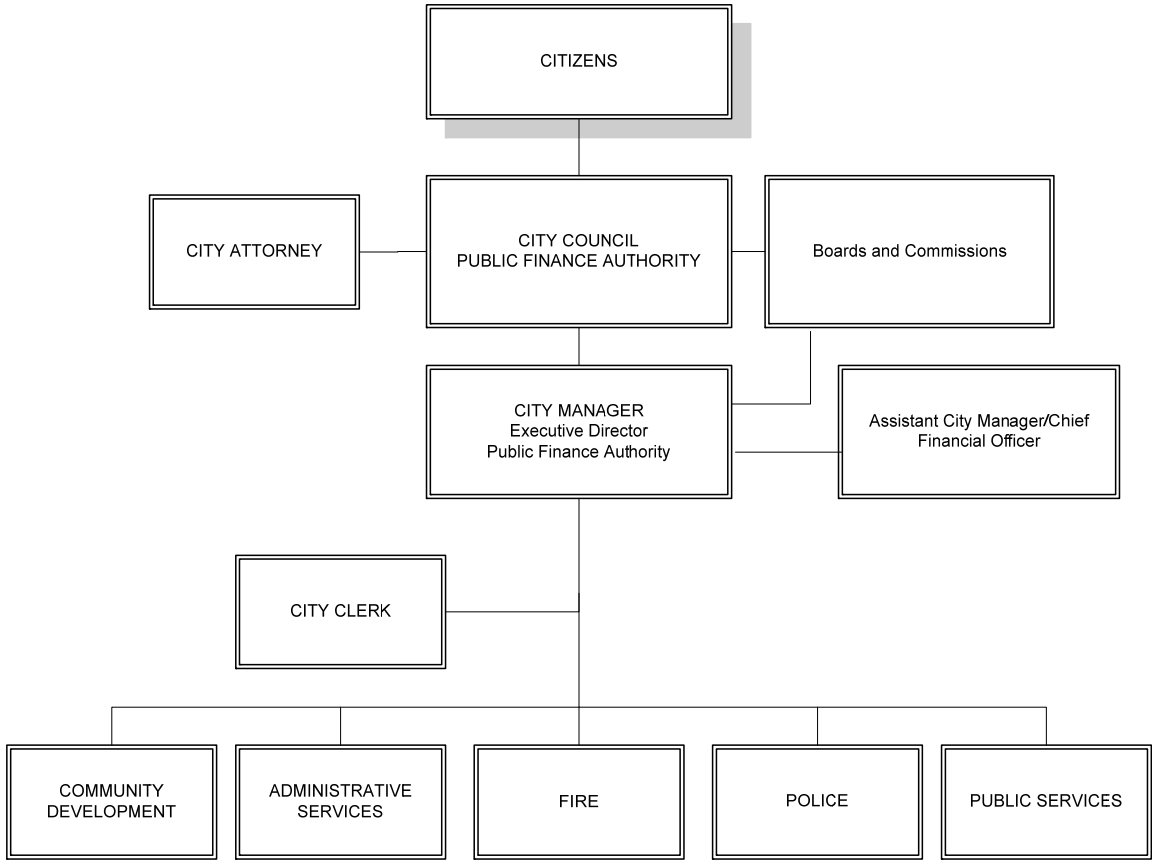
CITIZENS

CITY ATTORNEY

CITY COUNCIL
PUBLIC FINANCE AUTHORITY

Boards and Commissions

CITY MANAGER
Executive Director
Public Finance Authority

Assistant City Manager/Chief Financial Officer

CITY CLERK

COMMUNITY DEVELOPMENT

ADMINISTRATIVE SERVICES

FIRE

POLICE

PUBLIC SERVICES